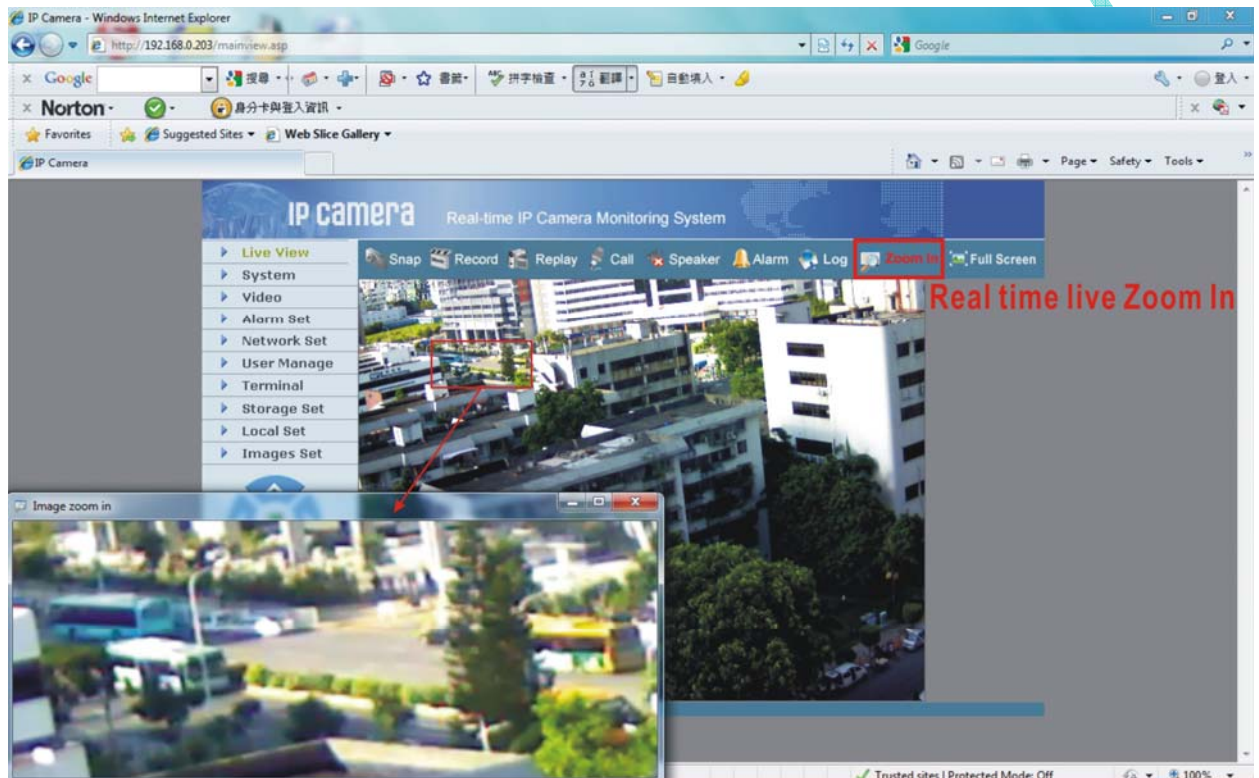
IP Camera - Windows Internet Explorer

http://192.168.0.203/mainview.asp

Google

× Google 搜尋 · 書籤 · 拼字檢查 · 翻譯 · 自動填入 · 登入 ·

× Norton · 身分卡與登入資訊 ·

Favorites Suggested Sites ▾ Web Slice Gallery ▾

IP Camera

Page ▾ Safety ▾ Tools ▾

IP camera Real-time IP Camera Monitoring System

Live View
System
Video
Alarm Set
Network Set
User Manage
Terminal
Storage Set
Local Set
Images Set

Snap Record Replay Call Speaker Alarm Log Zoom In Full Screen

Real time live Zoom In

Image zoom in

Trusted sites | Protected Mode: Off 100%